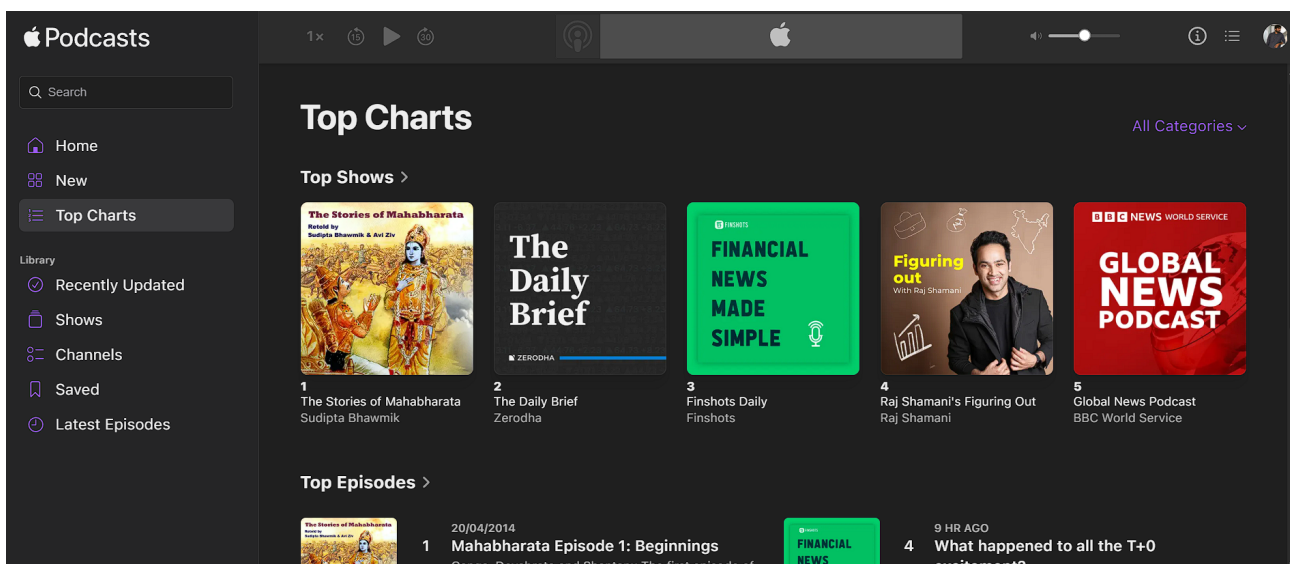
Podcasts

Search

Home
New
Top Charts

Library
Recently Updated
Shows
Channels
Saved
Latest Episodes

1×

Top Charts

All Categories

Top Shows >

The Stories of Mahabharata
Retold by
Sudipta Bhawmik & Avi Ziv

The Daily Brief
ZERODHA

FINSHOTS
FINANCIAL NEWS MADE SIMPLE

Figuring out
With Raj Shamani

BBC NEWS WORLD SERVICE
GLOBAL NEWS PODCAST

1
The Stories of Mahabharata
Sudipta Bhawmik

2
The Daily Brief
Zerodha

3
Finshots Daily
Finshots

4
Raj Shamani's Figuring Out
Raj Shamani

5
Global News Podcast
BBC World Service

Top Episodes >

The Stories of Mahabharata
Retold by
Sudipta Bhawmik & Avi Ziv

1
20/04/2014
Mahabharata Episode 1: Beginnings
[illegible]

FINSHOTS
FINANCIAL NEWS

4
9 HR AGO
What happened to all the T+0 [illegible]